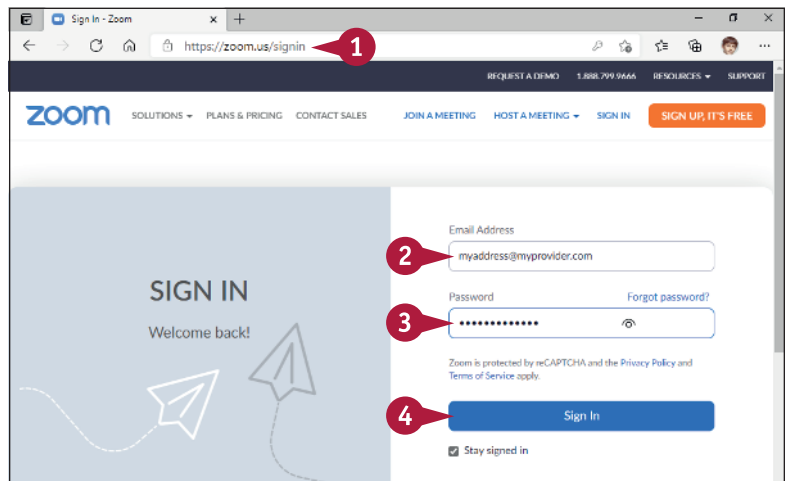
Sign In - Zoom

https://zoom.us/signin

1

REQUEST A DEMO 1.888.799.9666 RESOURCES SUPPORT

zoom SOLUTIONS PLANS & PRICING CONTACT SALES JOIN A MEETING HOST A MEETING SIGN IN SIGN UP, IT'S FREE

SIGN IN

Welcome back!

Email Address

2

myaddress@myprovider.com

Password

Forgot password?

3

•••••••••••••

Zoom is protected by reCAPTCHA and the Privacy Policy and Terms of Service apply.

4

Sign In

Stay signed in